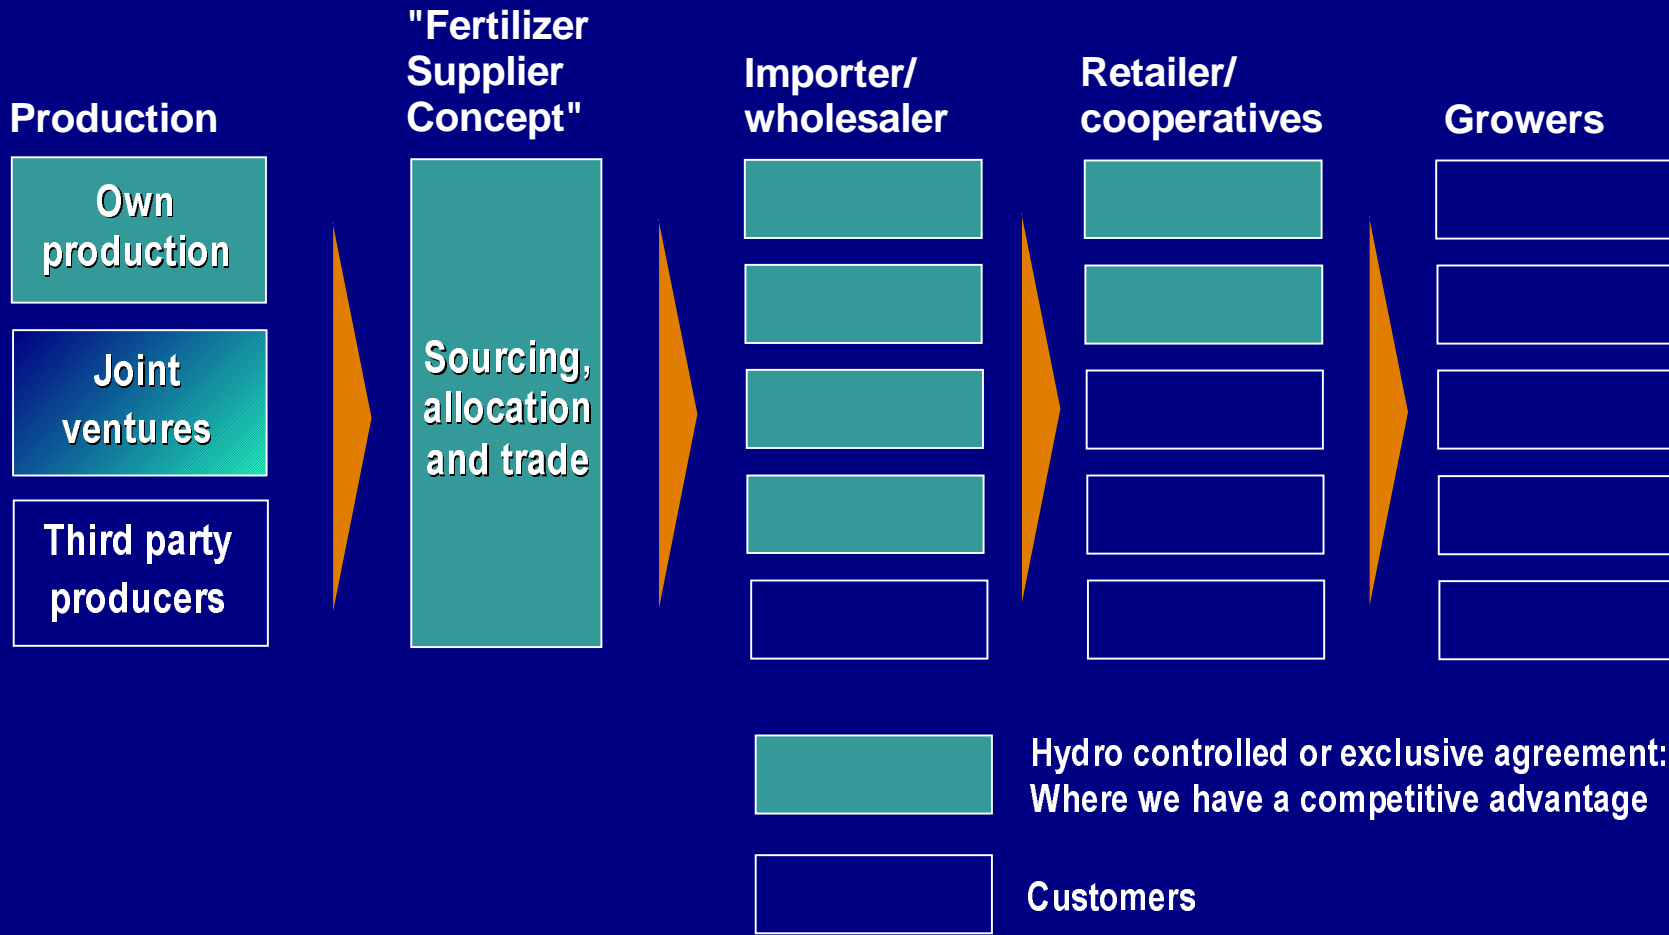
Production

Own production

Joint ventures

Third party producers

"Fertilizer Supplier Concept"

Sourcing, allocation and trade

Importer/ wholesaler

Retailer/ cooperatives

Growers

Hydro controlled or exclusive agreement: Where we have a competitive advantage

Customers